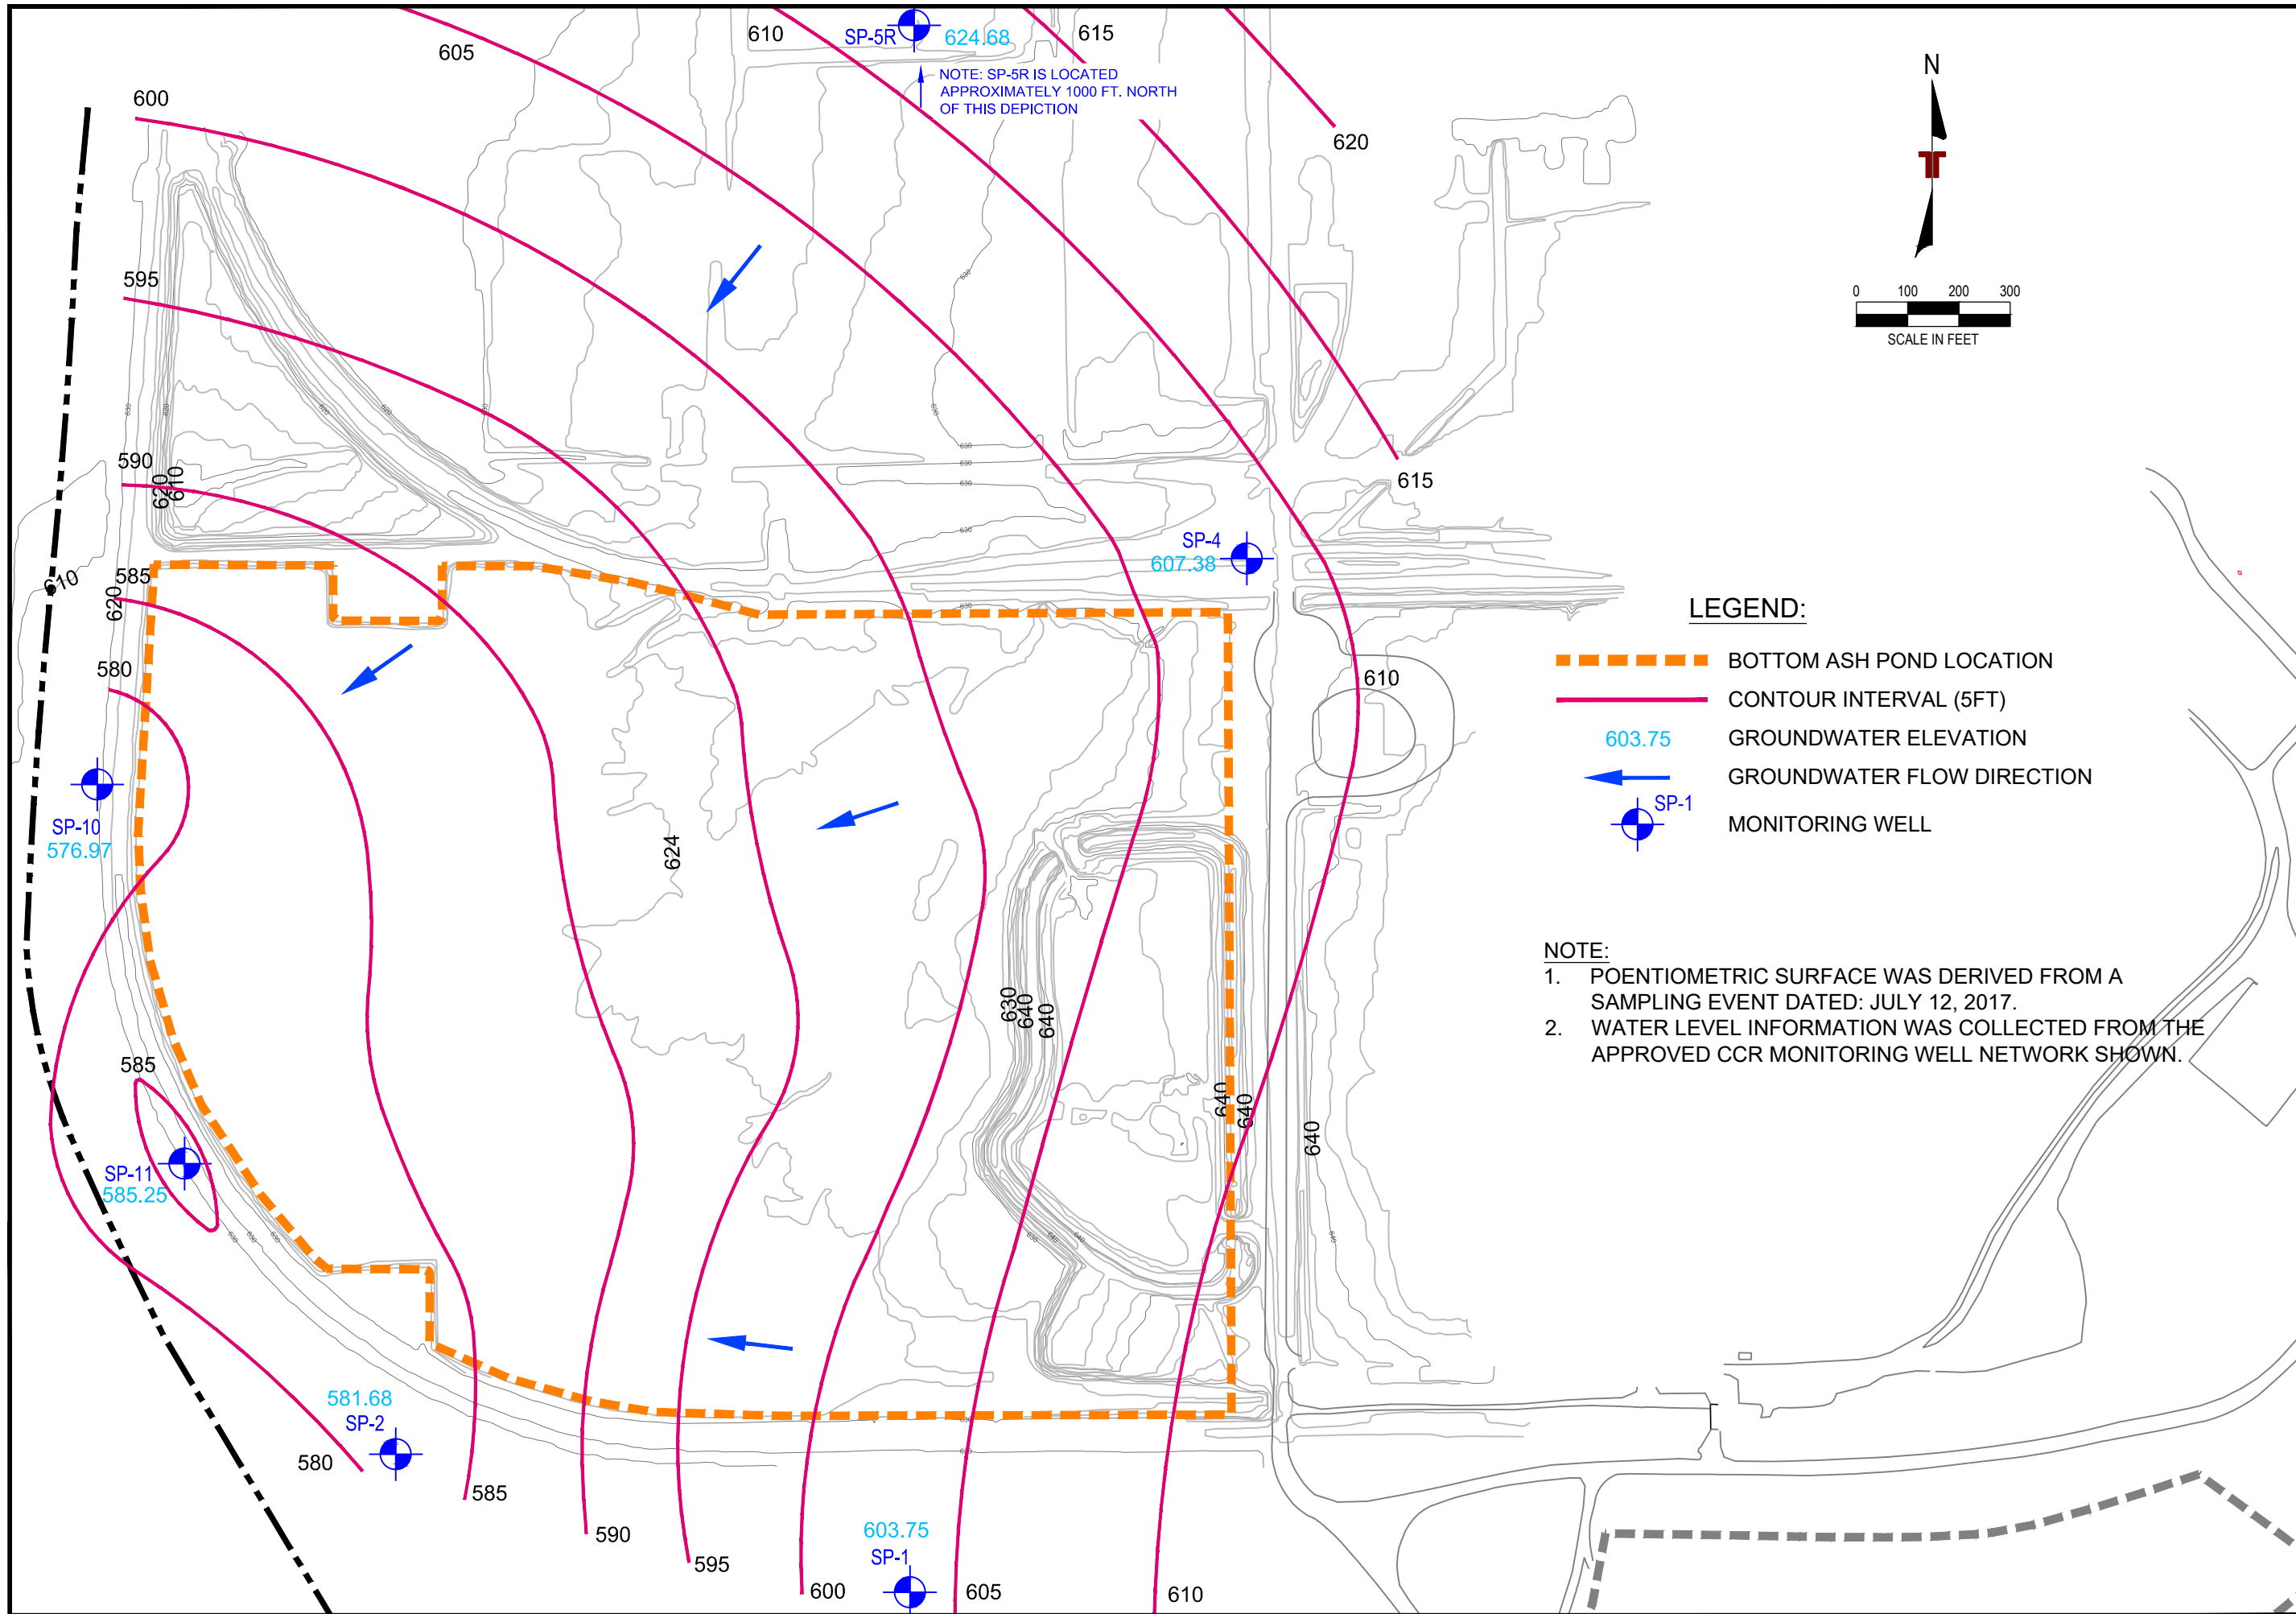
605
610
SP-5R 624.68
615
NOTE: SP-5R IS LOCATED APPROXIMATELY 1000 FT. NORTH OF THIS DEPICTION
620
600
N
0 100 200 300
SCALE IN FEET
595
590
620
610
615
610
585
620
SP-4
607.38
LEGEND:
BOTTOM ASH POND LOCATION
CONTOUR INTERVAL (5FT)
603.75 GROUNDWATER ELEVATION
GROUNDWATER FLOW DIRECTION
SP-1 MONITORING WELL
610
580
SP-10
576.97
624
NOTE:
1. POENTIOMETRIC SURFACE WAS DERIVED FROM A SAMPLING EVENT DATED: JULY 12, 2017.
2. WATER LEVEL INFORMATION WAS COLLECTED FROM THE APPROVED CCR MONITORING WELL NETWORK SHOWN.
630
640
640
640
640
640
585
SP-11
585.25
581.68
SP-2
580
585
590
595
603.75
SP-1
600
605
610